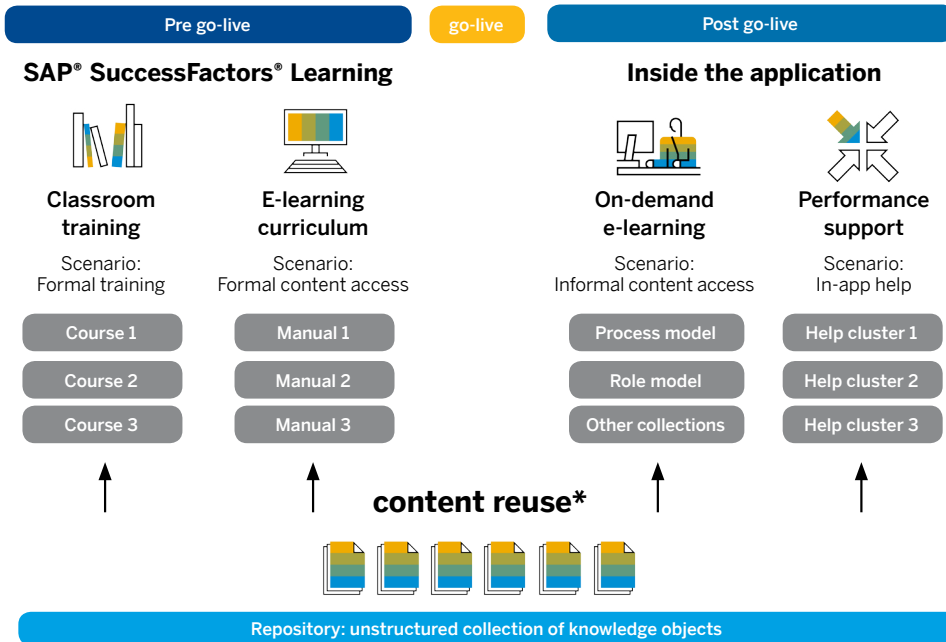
Pre go-live

go-live

Post go-live

SAP® SuccessFactors® Learning

Inside the application

Classroom training

Scenario: Formal training

Course 1

Course 2

Course 3

E-learning curriculum

Scenario: Formal content access

Manual 1

Manual 2

Manual 3

On-demand e-learning

Scenario: Informal content access

Process model

Role model

Other collections

Performance support

Scenario: In-app help

Help cluster 1

Help cluster 2

Help cluster 3

content reuse*

Repository: unstructured collection of knowledge objects